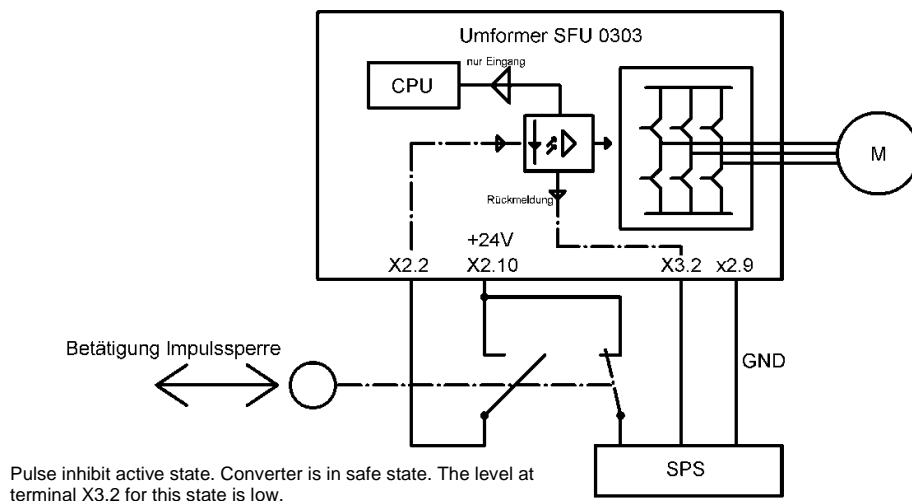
Umformer SFU 0303

nur Eingang

CPU

M

Rückmeldung

+24V

X2.2 X2.10 X3.2 x2.9

Betätigung Impulssperre

GND

SPS

Pulse inhibit active state. Converter is in safe state. The level at terminal X3.2 for this state is low.